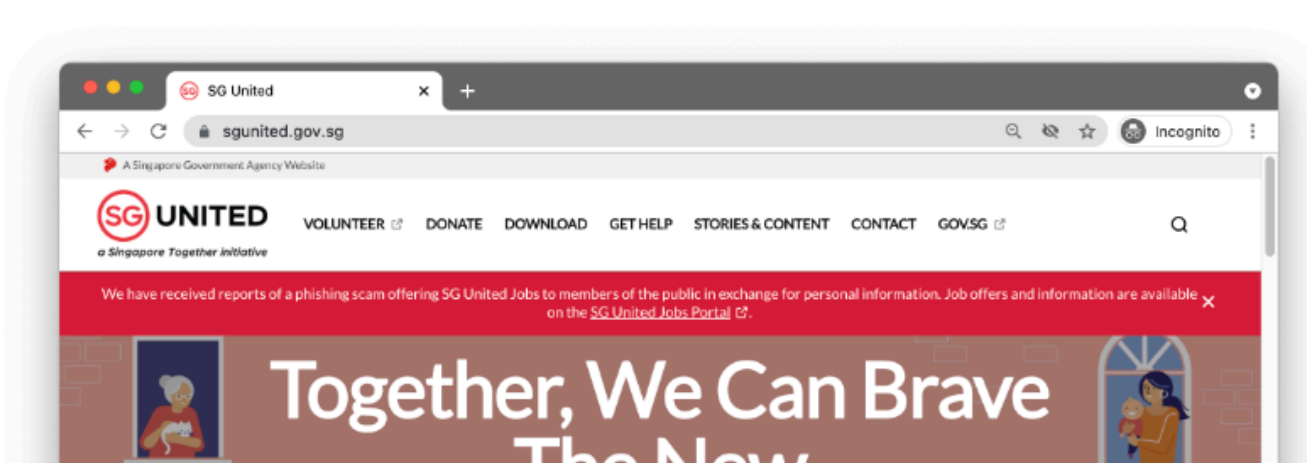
SG United

sgunited.gov.sg

Incognito

A Singapore Government Agency Website

SG UNITED
a Singapore Together initiative

VOLUNTEER DONATE DOWNLOAD GET HELP STORIES & CONTENT CONTACT GOV.SG

We have received reports of a phishing scam offering SG United Jobs to members of the public in exchange for personal information. Job offers and information are available on the SG United Jobs Portal.

Together, We Can Brave The New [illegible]